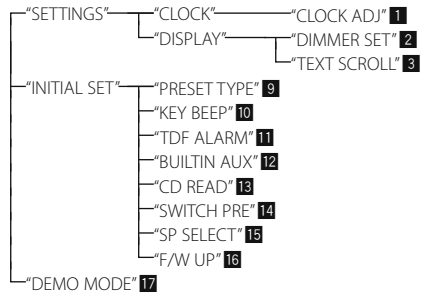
"SETTINGS" "CLOCK" "CLOCK ADJ" 1
"DISPLAY" "DIMMER SET" 2
"TEXT SCROLL" 3
"INITIAL SET" "PRESET TYPE" 9
"KEY BEEP" 10
"TDF ALARM" 11
"BUILTIN AUX" 12
"CD READ" 13
"SWITCH PRE" 14
"SP SELECT" 15
"F/W UP" 16
"DEMO MODE" 17